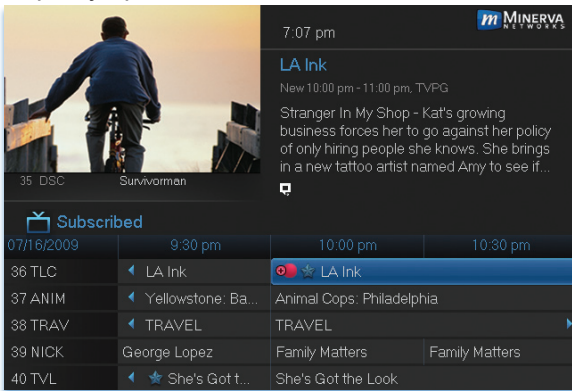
7:07 pm

MINERVA NETWORKS

LA Ink

New 10:00 pm - 11:00 pm, TVPG

Stranger In My Shop - Kat's growing business forces her to go against her policy of only hiring people she knows. She brings in a new tattoo artist named Amy to see if...

35 DSC Survivorman

Subscribed

| 07/16/2009 | 9:30 pm | 10:00 pm | 10:30 pm |
|---|---|---|---|
| 36 TLC | LA Ink | LA Ink | |
| 37 ANIM | Yellowstone: Ba... | Animal Cops: Philadelphia | |
| 38 TRAV | TRAVEL | TRAVEL | |
| 39 NICK | George Lopez | Family Matters | Family Matters |
| 40 TVL | She's Got t... | She's Got the Look | |